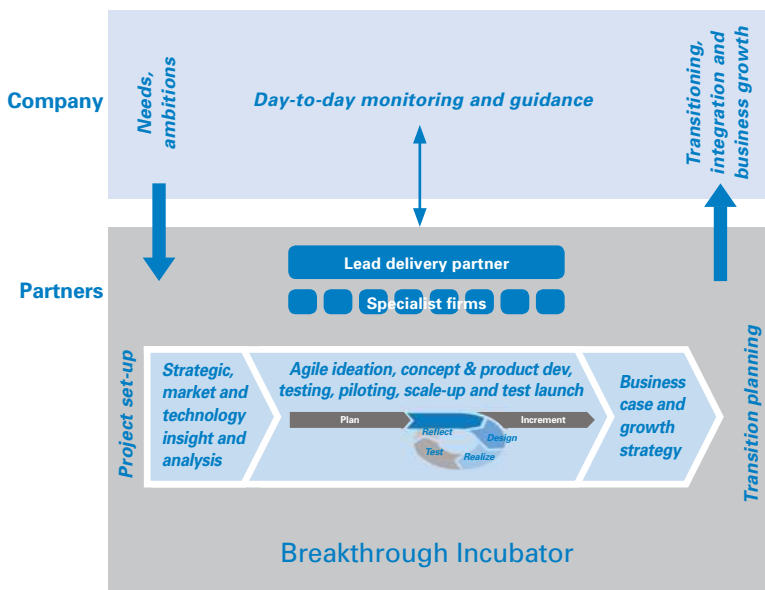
Company

Needs, ambitions

Day-to-day monitoring and guidance

Transitioning, integration and business growth

Partners

Lead delivery partner

Specialist firms

Project set-up

Strategic, market and technology insight and analysis

Agile ideation, concept & product dev, testing, piloting, scale-up and test launch

Plan

Increment

Reflect

Design

Test

Realize

Business case and growth strategy

Transition planning

Breakthrough Incubator